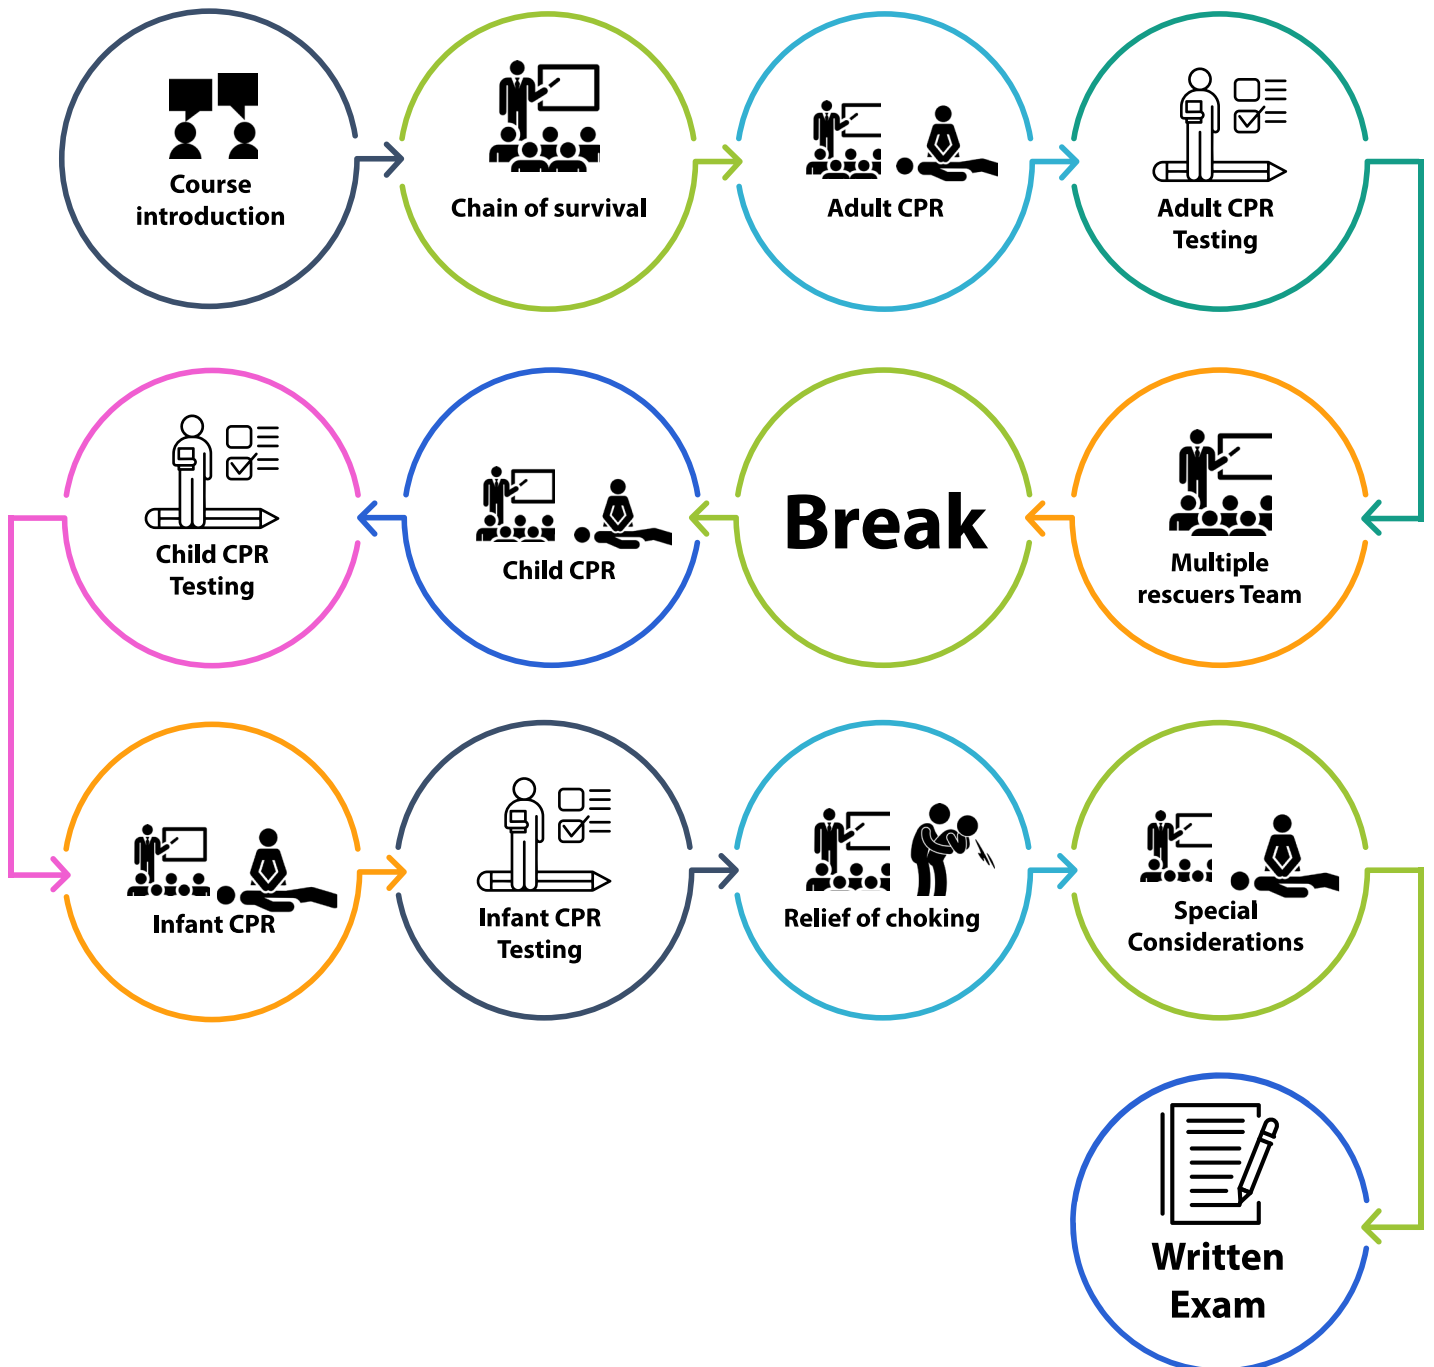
Course introduction

Chain of survival

Adult CPR

Adult CPR Testing

Multiple rescuers Team

Break

Child CPR

Child CPR Testing

Infant CPR

Infant CPR Testing

Relief of choking

Special Considerations

Written Exam